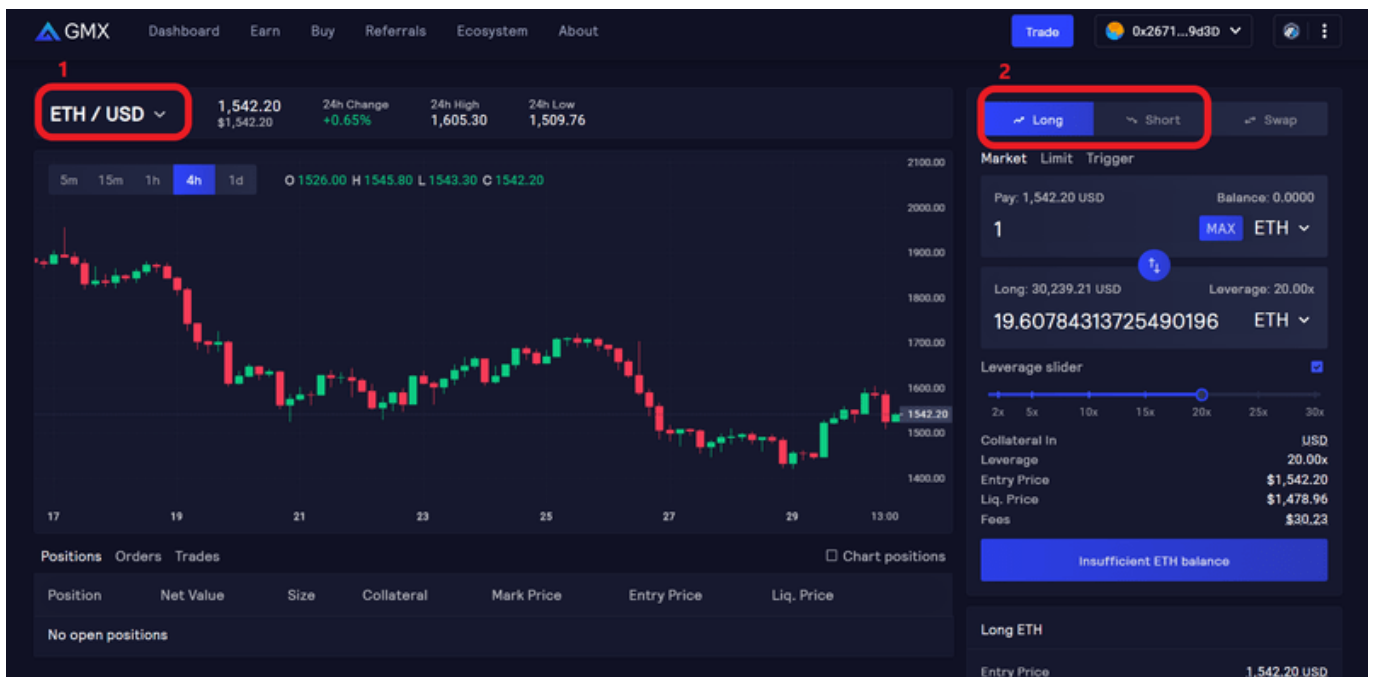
GMX Dashboard Earn Buy Referrals Ecosystem About

Trade 0x2671...9d3D

1

ETH / USD

1,542.20
$1,542.20

24h Change
+0.65%

24h High
1,605.30

24h Low
1,509.76

5m 15m 1h 4h 1d

O 1526.00 H 1545.80 L 1543.30 C 1542.20

2100.00
2000.00
1900.00
1800.00
1700.00
1600.00
1542.20
1500.00
1400.00

17 19 21 23 25 27 29 13:00

Positions Orders Trades

Chart positions

| Position | Net Value | Size | Collateral | Mark Price | Entry Price | Liq. Price |
|---|---|---|---|---|---|---|
| No open positions | | | | | | |

2

Long Short Swap

Market Limit Trigger

Pay: 1,542.20 USD
Balance: 0.0000

1
MAX ETH

Long: 30,239.21 USD
Leverage: 20.00x

19.60784313725490196
ETH

Leverage slider

2x 5x 10x 15x 20x 25x 30x

Collateral In USD
Leverage 20.00x
Entry Price $1,542.20
Liq. Price $1,478.96
Fees $30.23

Insufficient ETH balance

Long ETH

Entry Price 1,542.20 USD